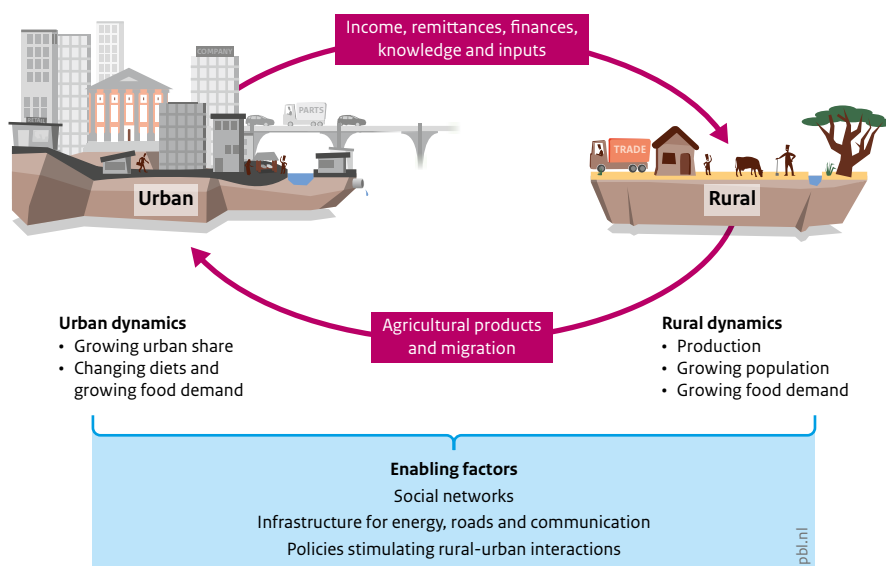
COMPANY

PARTS

Income, remittances, finances, knowledge and inputs

TRADE

Urban

Rural

Agricultural products and migration

Urban dynamics
• Growing urban share
• Changing diets and growing food demand

Rural dynamics
• Production
• Growing population
• Growing food demand

Enabling factors
Social networks
Infrastructure for energy, roads and communication
Policies stimulating rural-urban interactions

pbl.nl